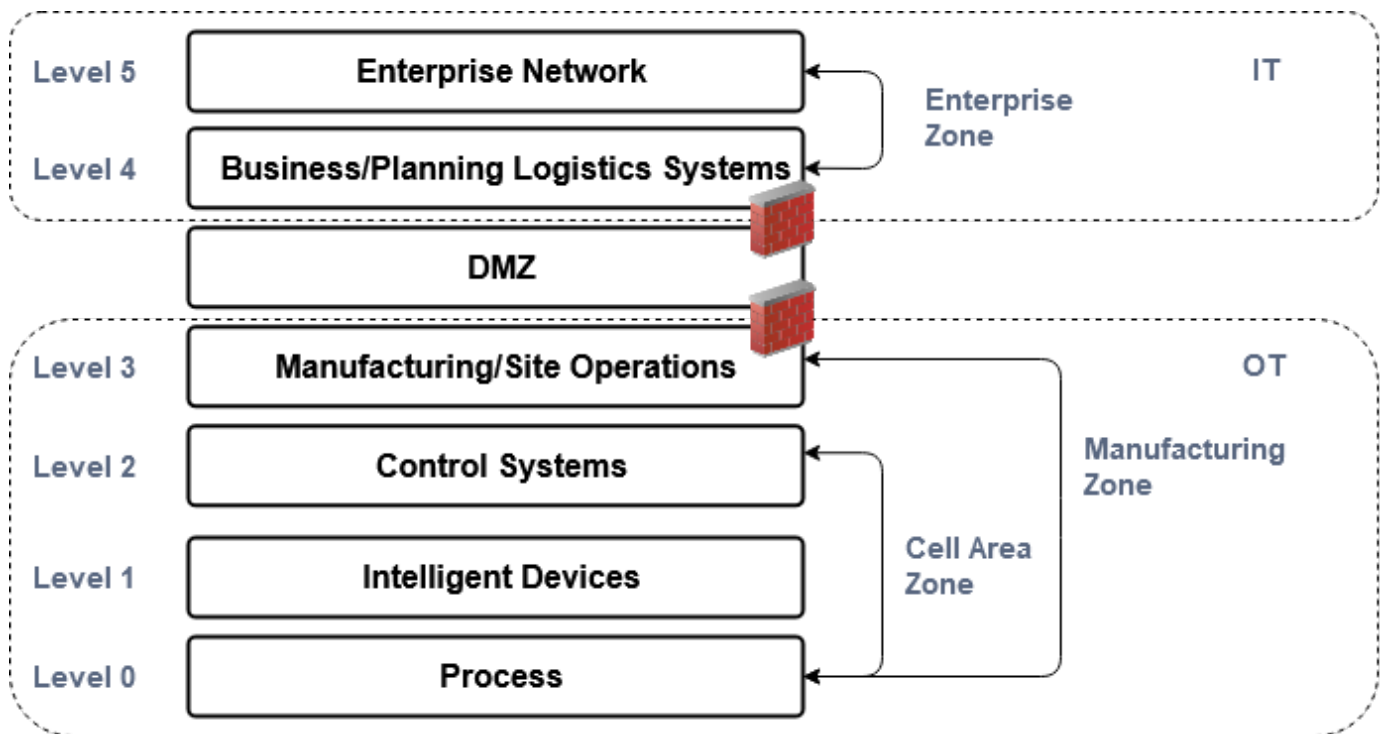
Level 5 Enterprise Network

Level 4 Business/Planning Logistics Systems

Enterprise Zone

IT

DMZ

Level 3 Manufacturing/Site Operations

OT

Level 2 Control Systems

Manufacturing Zone

Level 1 Intelligent Devices

Cell Area Zone

Level 0 Process